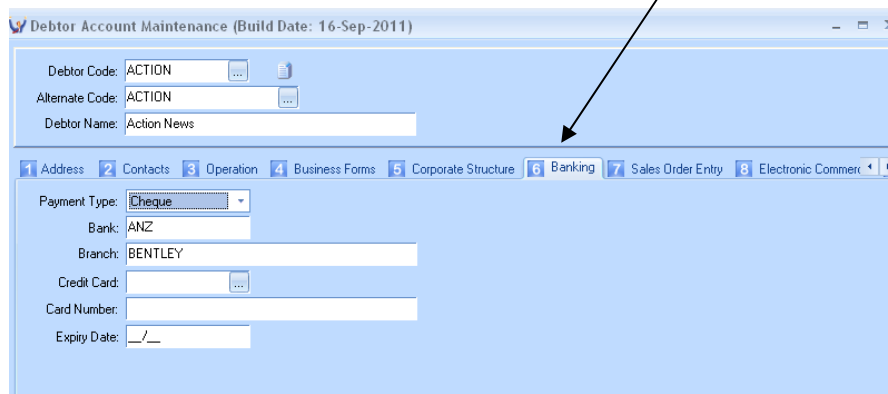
Debtor Account Maintenance (Build Date: 16-Sep-2011)

Debtor Code: ACTION ...
Alternate Code: ACTION ...
Debtor Name: Action News

1 Address 2 Contacts 3 Operation 4 Business Forms 5 Corporate Structure 6 Banking 7 Sales Order Entry 8 Electronic Commerc

Payment Type: Cheque
Bank: ANZ
Branch: BENTLEY
Credit Card: ...
Card Number:
Expiry Date: __/__